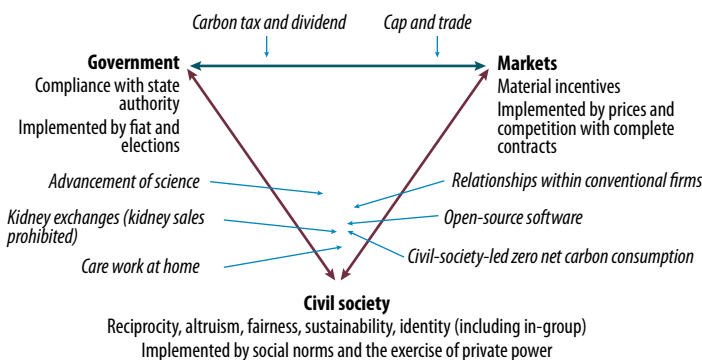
Carbon tax and dividend

Cap and trade

Government
Compliance with state authority
Implemented by fiat and elections

Markets
Material incentives
Implemented by prices and competition with complete contracts

Advancement of science

Relationships within conventional firms

Kidney exchanges (kidney sales prohibited)

Open-source software

Civil-society-led zero net carbon consumption

Care work at home

Civil society
Reciprocity, altruism, fairness, sustainability, identity (including in-group)
Implemented by social norms and the exercise of private power